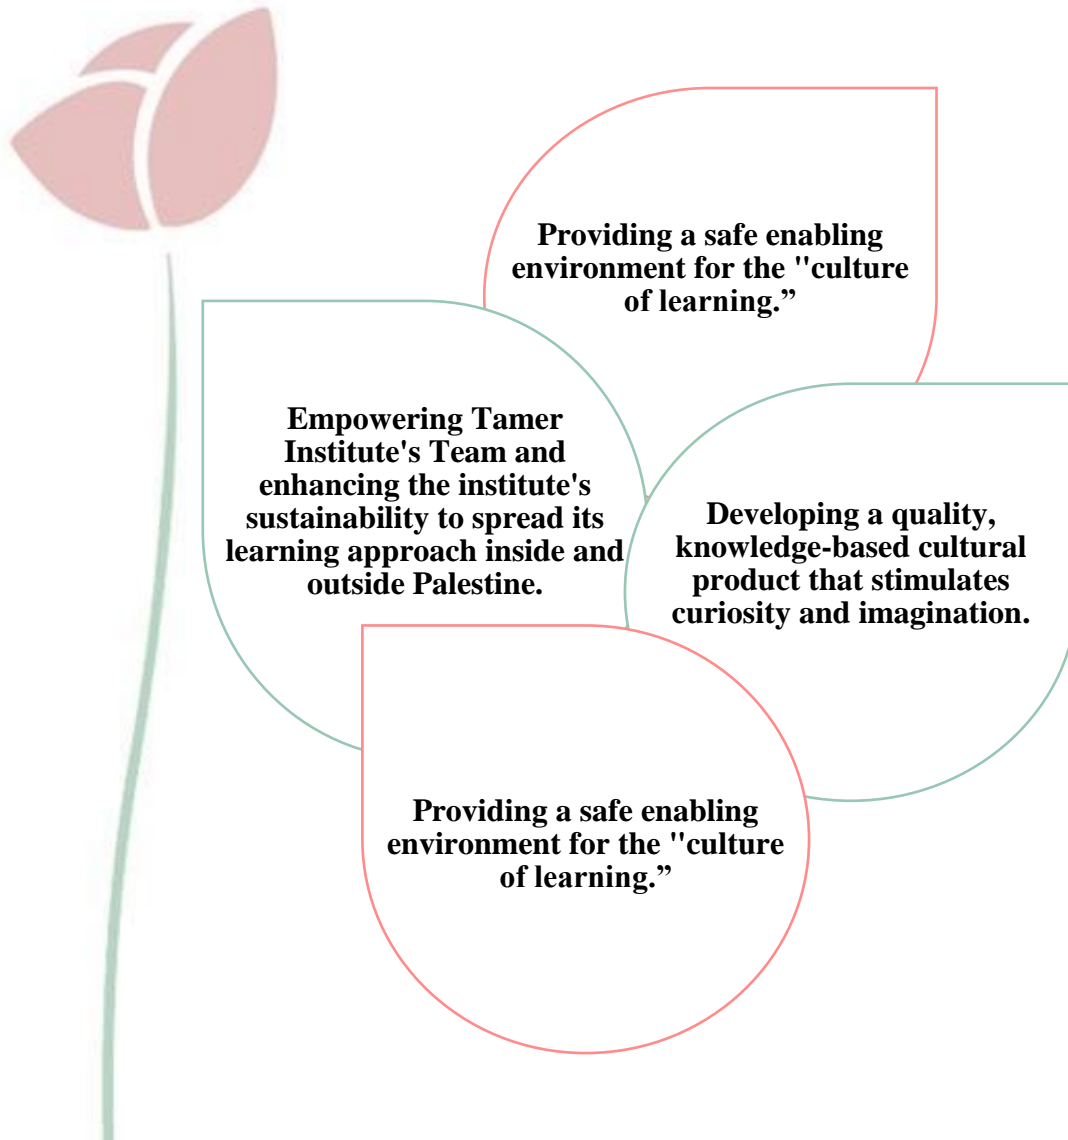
Providing a safe enabling environment for the "culture of learning.”

Empowering Tamer Institute's Team and enhancing the institute's sustainability to spread its learning approach inside and outside Palestine.

Developing a quality, knowledge-based cultural product that stimulates curiosity and imagination.

Providing a safe enabling environment for the "culture of learning.”